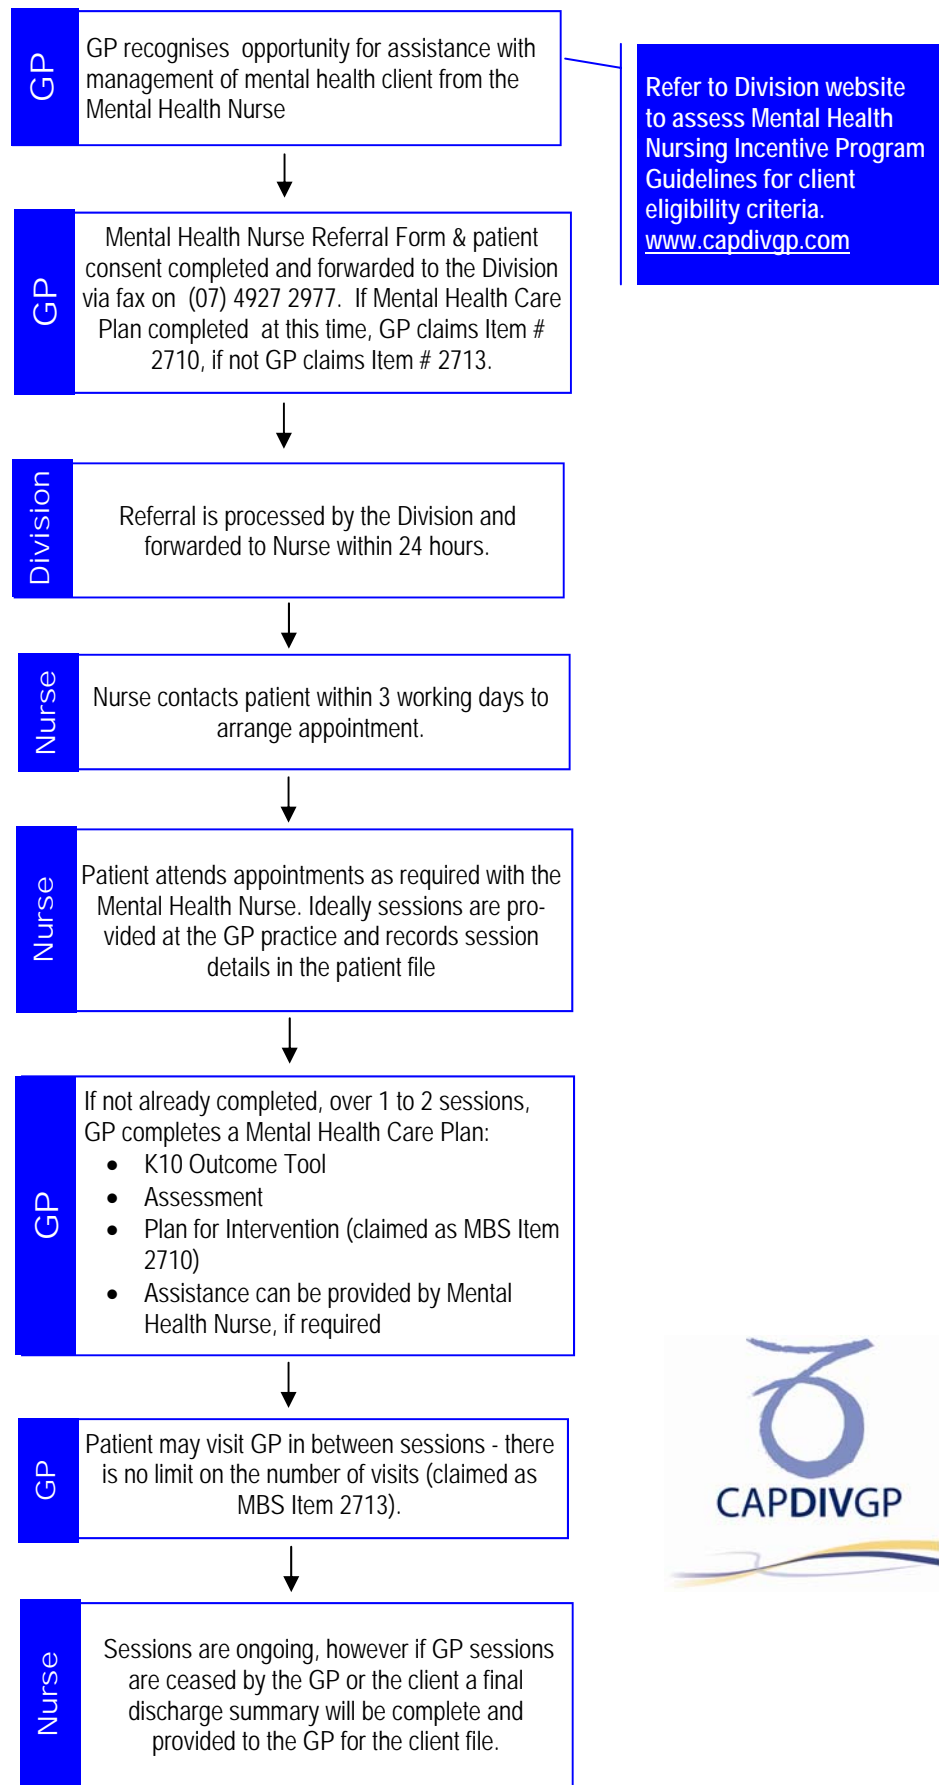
GP

GP recognises opportunity for assistance with management of mental health client from the Mental Health Nurse

Refer to Division website to assess Mental Health Nursing Incentive Program Guidelines for client eligibility criteria. www.capdivgp.com

GP

Mental Health Nurse Referral Form & patient consent completed and forwarded to the Division via fax on (07) 4927 2977. If Mental Health Care Plan completed at this time, GP claims Item # 2710, if not GP claims Item # 2713.

Division

Referral is processed by the Division and forwarded to Nurse within 24 hours.

Nurse

Nurse contacts patient within 3 working days to arrange appointment.

Nurse

Patient attends appointments as required with the Mental Health Nurse. Ideally sessions are provided at the GP practice and records session details in the patient file

GP

If not already completed, over 1 to 2 sessions, GP completes a Mental Health Care Plan:
- K10 Outcome Tool
- Assessment
- Plan for Intervention (claimed as MBS Item 2710)
- Assistance can be provided by Mental Health Nurse, if required

GP

Patient may visit GP in between sessions - there is no limit on the number of visits (claimed as MBS Item 2713).

CAPDIVGP

Nurse

Sessions are ongoing, however if GP sessions are ceased by the GP or the client a final discharge summary will be complete and provided to the GP for the client file.